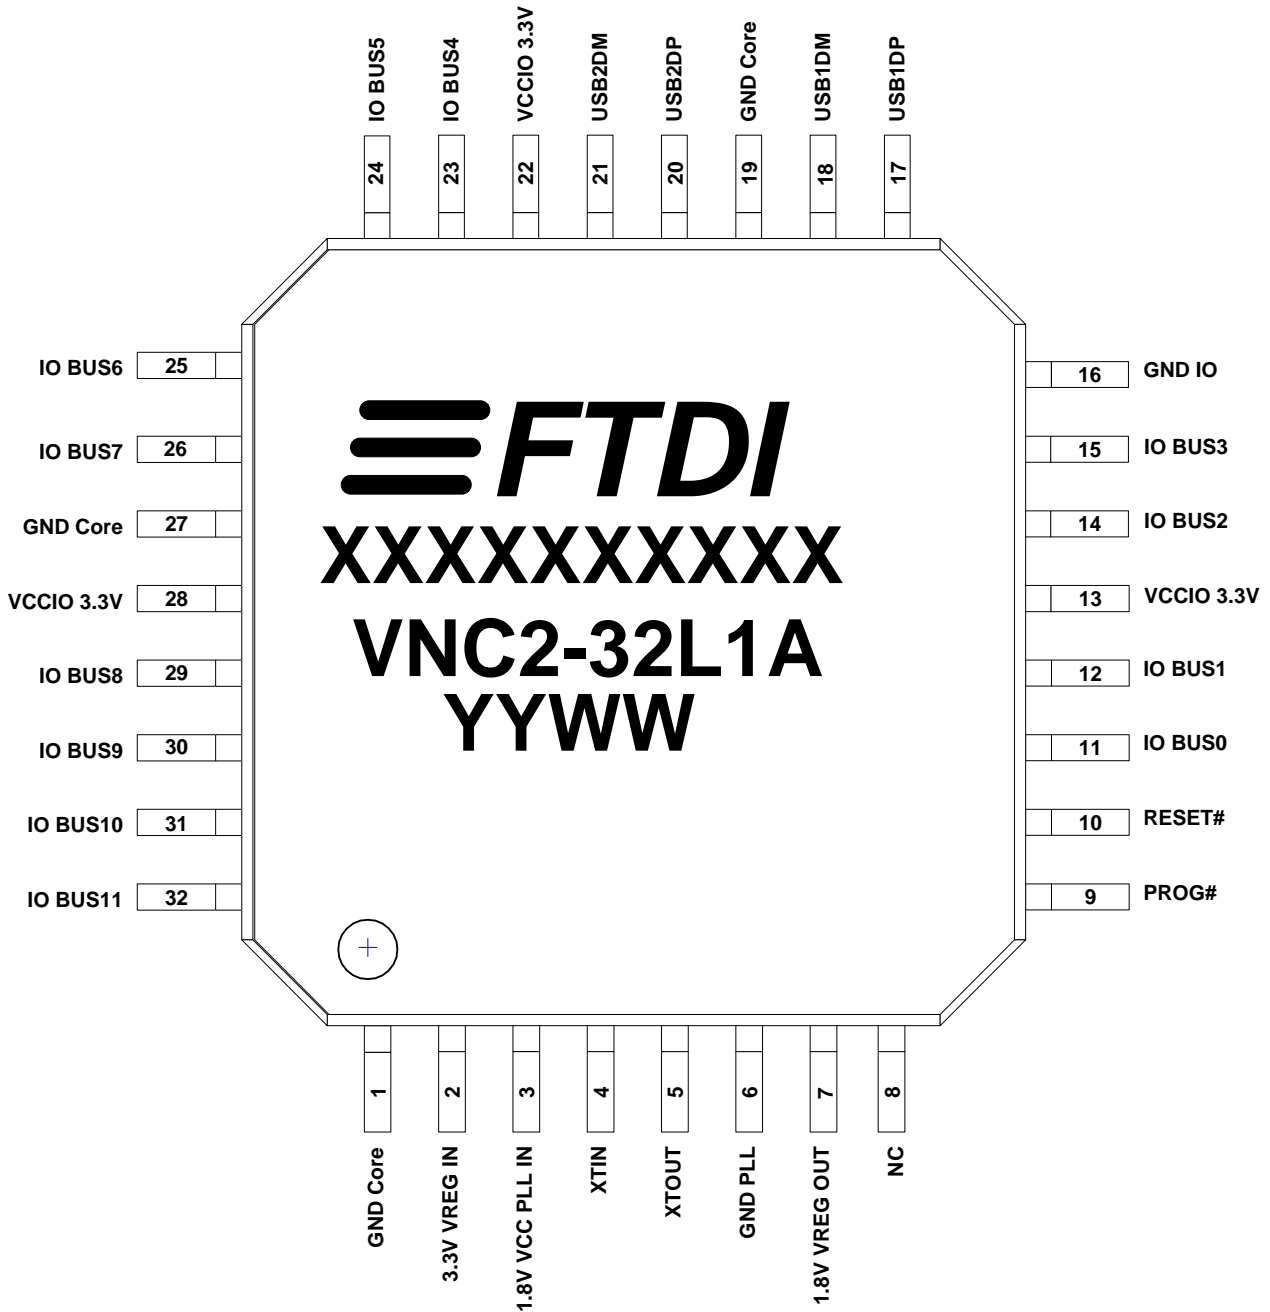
IO BUS5
IO BUS4
VCCIO 3.3V
USB2DM
USB2DP
GND Core
USB1DM
USB1DP

24
23
22
21
20
19
18
17

IO BUS6 25
IO BUS7 26
GND Core 27
VCCIO 3.3V 28
IO BUS8 29
IO BUS9 30
IO BUS10 31
IO BUS11 32

FTDI
XXXXXXXXXX
VNC2-32L1A
YYWW

16 GND IO
15 IO BUS3
14 IO BUS2
13 VCCIO 3.3V
12 IO BUS1
11 IO BUS0
10 RESET#
9 PROG#

1
2
3
4
5
6
7
8

GND Core
3.3V VREG IN
1.8V VCC PLL IN
XTIN
XTOUT
GND PLL
1.8V VREG OUT
NC